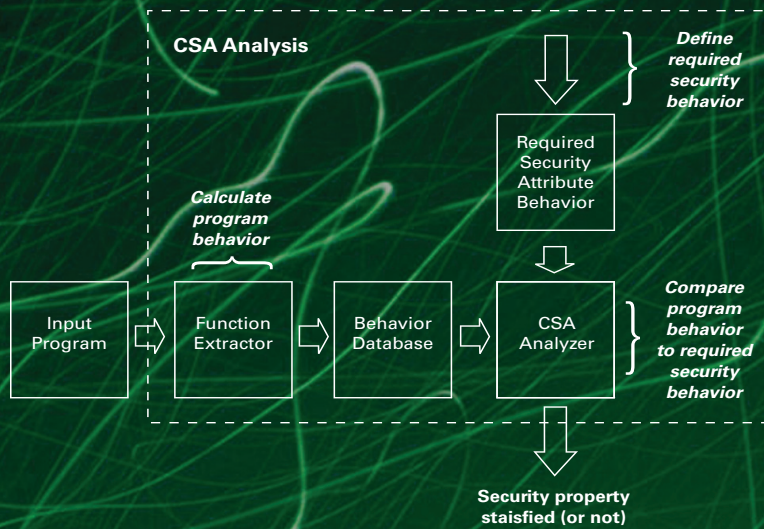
CSA Analysis

Define required security behavior

Required Security Attribute Behavior

Calculate program behavior

Input Program

Function Extractor

Behavior Database

CSA Analyzer

Compare program behavior to required security behavior

Security property staisfied (or not)